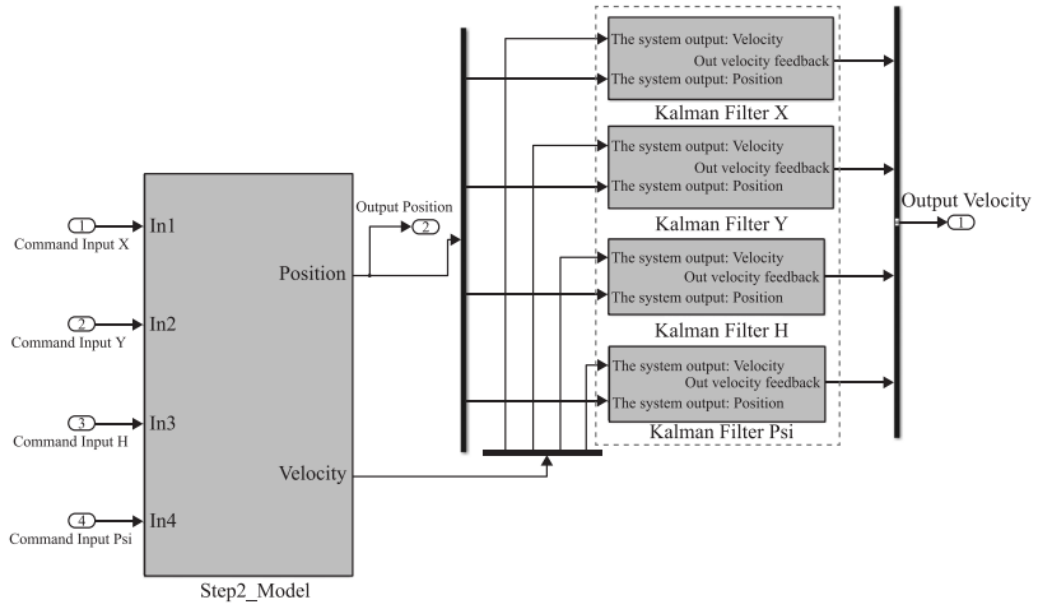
1
Command Input X

2
Command Input Y

3
Command Input H

4
Command Input Psi

In1
In2
In3
In4
Position
Velocity
Step2_Model

Output Position
2

The system output: Velocity
Out velocity feedback
The system output: Position
Kalman Filter X

The system output: Velocity
Out velocity feedback
The system output: Position
Kalman Filter Y

The system output: Velocity
Out velocity feedback
The system output: Position
Kalman Filter H

The system output: Velocity
Out velocity feedback
The system output: Position
Kalman Filter Psi

Output Velocity
1